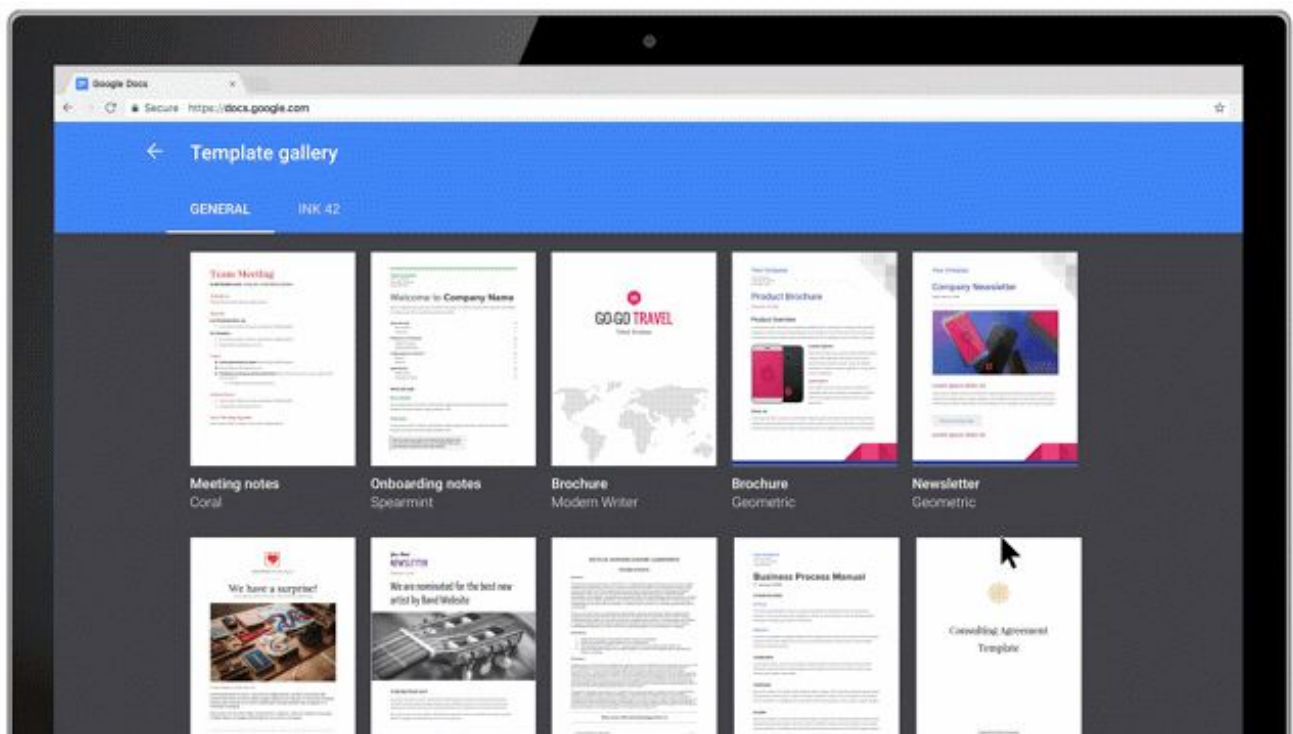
Google Docs

Secure https://docs.google.com

Template gallery

GENERAL INK 42

Team Meeting

Welcome to Company Name

GO GO TRAVEL

Product Brochure

Company Newsletter

Meeting notes
Coral

Onboarding notes
Spearmint

Brochure
Modern Writer

Brochure
Geometric

Newsletter
Geometric

We have a surprise!

NEWSLETTER

We are nominated for the best new artist by Band Website

Business Process Manual

Consulting Agreement Template